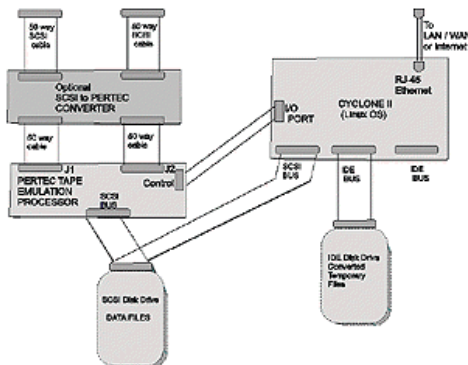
50 way SCSI cable

50 way SCSI cable

Optional SCSI to PERTEC CONVERTER

50 way cable

50 way cable

J1

J2

PERTEC TAPE EMULATION PROCESSOR

Control

SCSI BUS

To LAN / WAN or Internet

RJ-45 Ethernet

I/O PORT

CYCLONE II (Linux OS)

SCSI BUS

IDE BUS

IDE BUS

SCSI Disk Drive

DATA FILES

IDE Disk Drive Converted Temporary Files